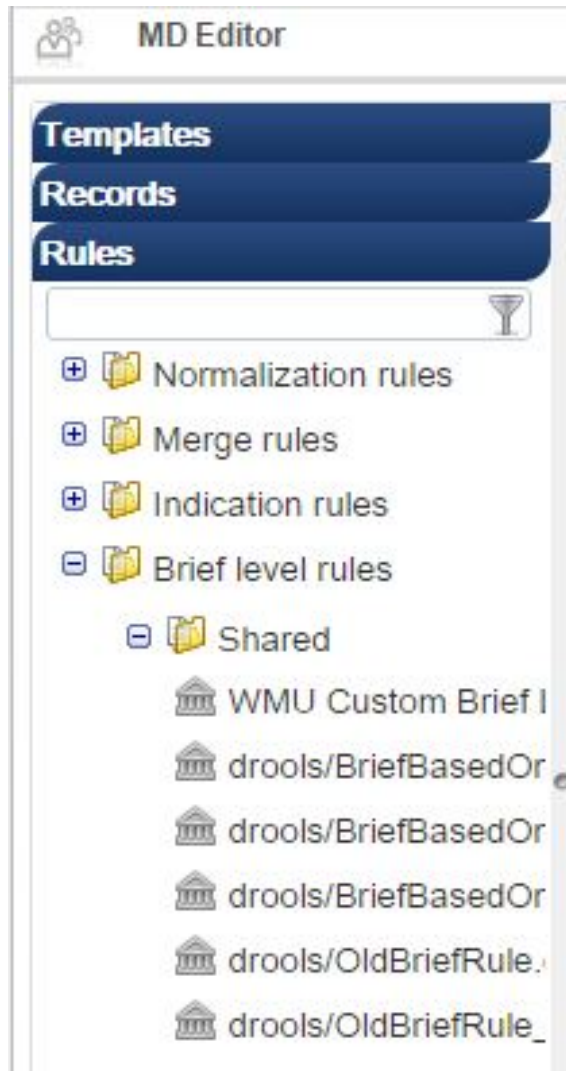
MD Editor

Templates

Records

Rules

Normalization rules

Merge rules

Indication rules

Brief level rules

Shared

WMU Custom Brief l

drools/BriefBasedOr

drools/BriefBasedOr

drools/BriefBasedOr

drools/OldBriefRule.

drools/OldBriefRule_